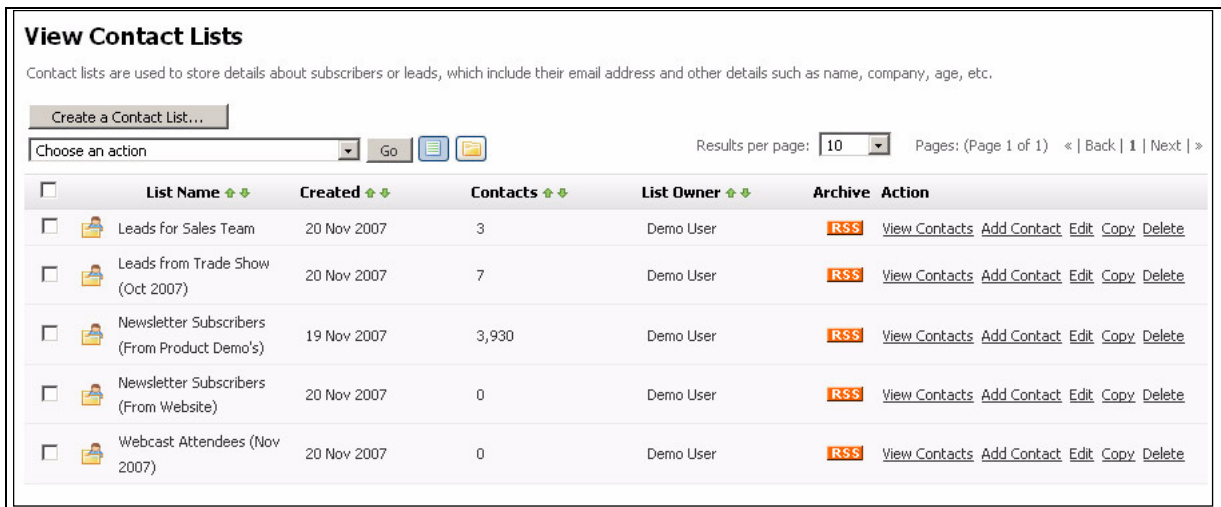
View Contact Lists

Contact lists are used to store details about subscribers or leads, which include their email address and other details such as name, company, age, etc.

Create a Contact List...

Choose an action | Go

Results per page: 10 | Pages: (Page 1 of 1) « | Back | 1 | Next | »

| | | List Name | Created | Contacts | List Owner | Archive | Action |
|---|---|---|---|---|---|---|---|
| ☐ | | Leads for Sales Team | 20 Nov 2007 | 3 | Demo User | RSS | View Contacts Add Contact Edit Copy Delete |
| ☐ | | Leads from Trade Show (Oct 2007) | 20 Nov 2007 | 7 | Demo User | RSS | View Contacts Add Contact Edit Copy Delete |
| ☐ | | Newsletter Subscribers (From Product Demo's) | 19 Nov 2007 | 3,930 | Demo User | RSS | View Contacts Add Contact Edit Copy Delete |
| ☐ | | Newsletter Subscribers (From Website) | 20 Nov 2007 | 0 | Demo User | RSS | View Contacts Add Contact Edit Copy Delete |
| ☐ | | Webcast Attendees (Nov 2007) | 20 Nov 2007 | 0 | Demo User | RSS | View Contacts Add Contact Edit Copy Delete |